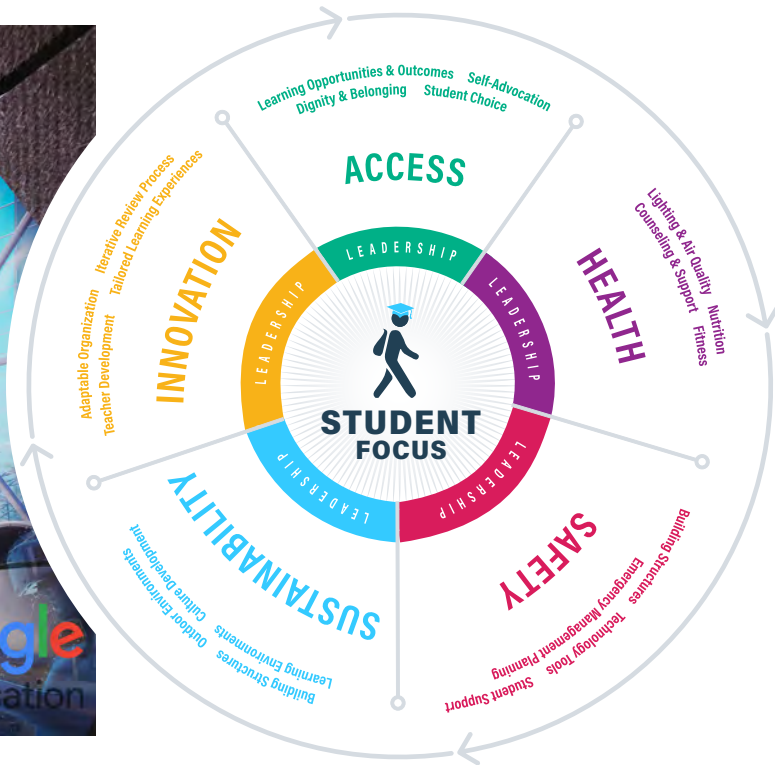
Learning Opportunities & Outcomes
Self-Advocation
Dignity & Belonging
Student Choice

ACCESS

Lighting & Air Quality
Counseling & Support
Nutrition
Fitness

HEALTH

Building Structures
Emergency Management Planning
Technology Tools
Student Support

SAFETY

Building Structures
Learning Environments
Outdoor Environments
Culture Development

SUSTAINABILITY

Adaptable Organization
Teacher Development
Iterative Review Process
Tailored Learning Experiences

INNOVATION

LEADERSHIP
LEADERSHIP
LEADERSHIP
LEADERSHIP
LEADERSHIP

STUDENT FOCUS

gle
ation